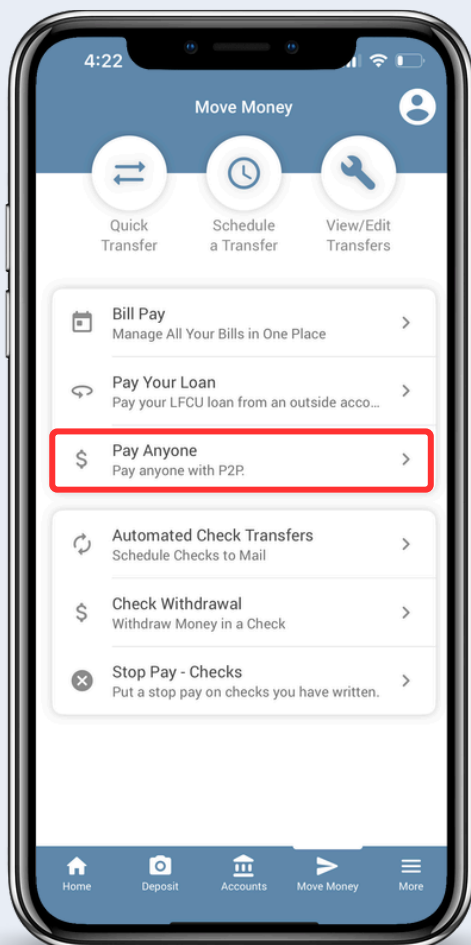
4:22

Move Money

Quick Transfer

Schedule a Transfer

View/Edit Transfers

Bill Pay
Manage All Your Bills in One Place

Pay Your Loan
Pay your LFCU loan from an outside acco...

Pay Anyone
Pay anyone with P2P.

Automated Check Transfers
Schedule Checks to Mail

Check Withdrawal
Withdraw Money in a Check

Stop Pay - Checks
Put a stop pay on checks you have written.

Home
Deposit
Accounts
Move Money
More